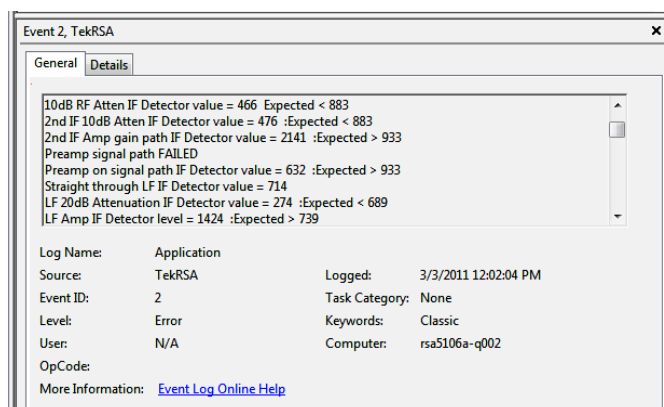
Event 2, TekRSA
×
General
Details

10dB RF Atten IF Detector value = 466 Expected < 883
2nd IF 10dB Atten IF Detector value = 476 :Expected < 883
2nd IF Amp gain path IF Detector value = 2141 :Expected > 933
Preamp signal path FAILED
Preamp on signal path IF Detector value = 632 :Expected > 933
Straight through LF IF Detector value = 714
LF 20dB Attenuation IF Detector value = 274 :Expected < 689
LF Amp IF Detector level = 1424 :Expected > 739

Log Name: Application
Source: TekRSA
Logged: 3/3/2011 12:02:04 PM
Event ID: 2
Task Category: None
Level: Error
Keywords: Classic
User: N/A
Computer: rsa5106a-q002
OpCode:
More Information: Event Log Online Help